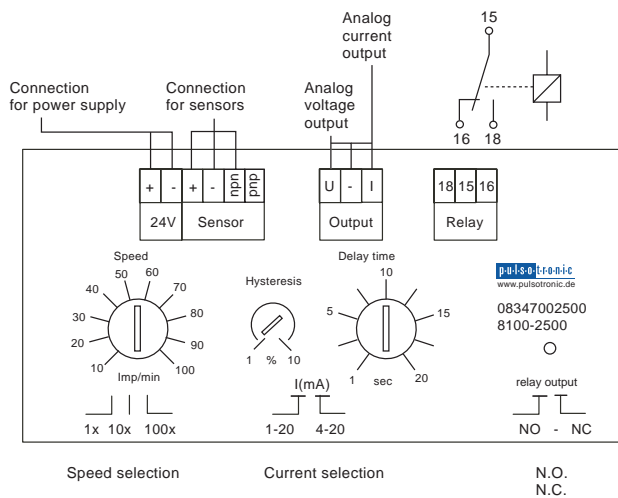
Analog current output

15

Connection for power supply

Connection for sensors

Analog voltage output

16 18

| + | - | + | - | npn | pnp |
| 24V | | Sensor | | | |

| U | - | I |
| Output | | |

| 18 | 15 | 16 |
| Relay | | |

Speed
50 60
40 70
30 80
20 90
10 100
Imp/min

Hysteresis
1 % 10

Delay time
10
5 15
1 sec 20

pulsotronic
www.pulsotronic.de

08347002500
8100-2500

relay output

I(mA)

1x 10x 100x

1-20 4-20

NO - NC

Speed selection

Current selection

N.O.
N.C.